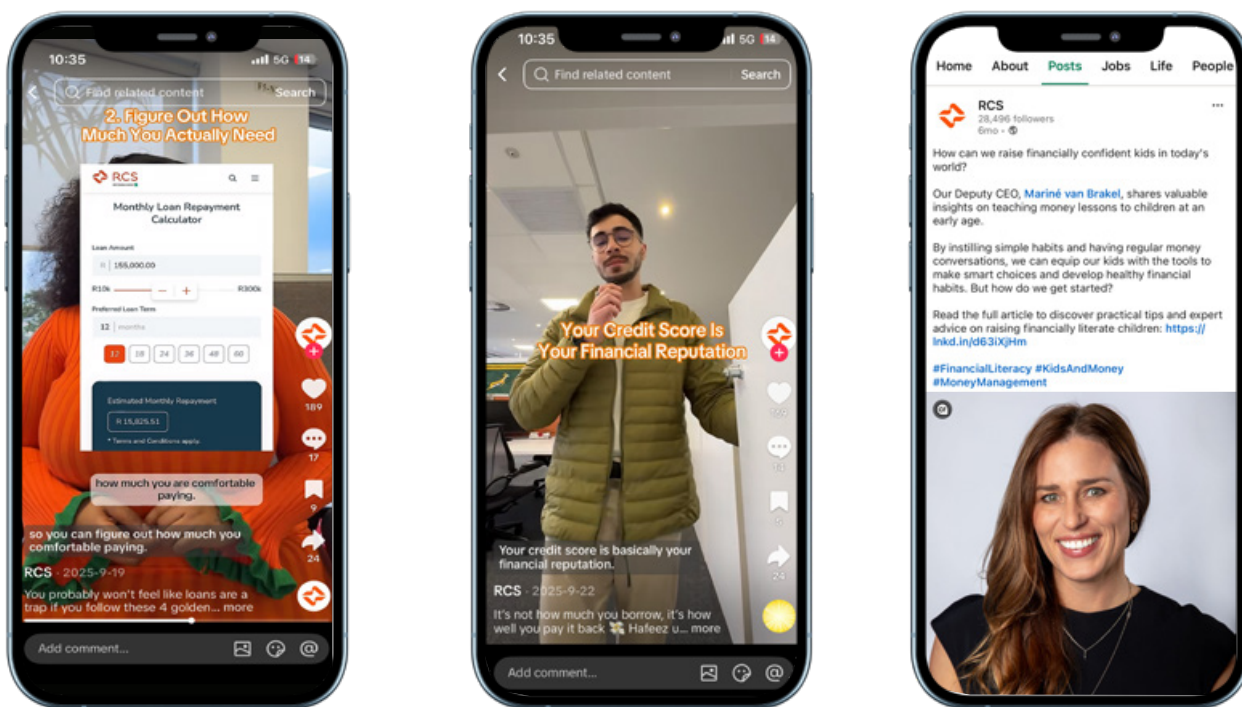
10:35 5G 14

Find related content Search

2. Figure Out How Much You Actually Need

RCS

Monthly Loan Repayment Calculator

Loan Amount

R 155,000.00

R10k R300k

Preferred Loan Term

12 months

12 18 24 36 48 60

Estimated Monthly Repayment

R 15,825.51

* Terms and Conditions apply.

189

17

9

24

how much you are comfortable paying.

so you can figure out how much you comfortable paying.

RCS · 2025-9-19

You probably won't feel like loans are a trap if you follow these 4 golden... more

Add comment...

10:35 5G 14

Find related content Search

Your Credit Score Is Your Financial Reputation

Your credit score is basically your financial reputation.

RCS · 2025-9-22

It's not how much you borrow, it's how well you pay it back Hafeez u... more

24

Add comment...

Home About Posts Jobs Life People

RCS
28,496 followers
6mo ·

How can we raise financially confident kids in today's world?

Our Deputy CEO, Mariné van Brakel, shares valuable insights on teaching money lessons to children at an early age.

By instilling simple habits and having regular money conversations, we can equip our kids with the tools to make smart choices and develop healthy financial habits. But how do we get started?

Read the full article to discover practical tips and expert advice on raising financially literate children: https://lnkd.in/d63iXjHm

#FinancialLiteracy #KidsAndMoney #MoneyManagement